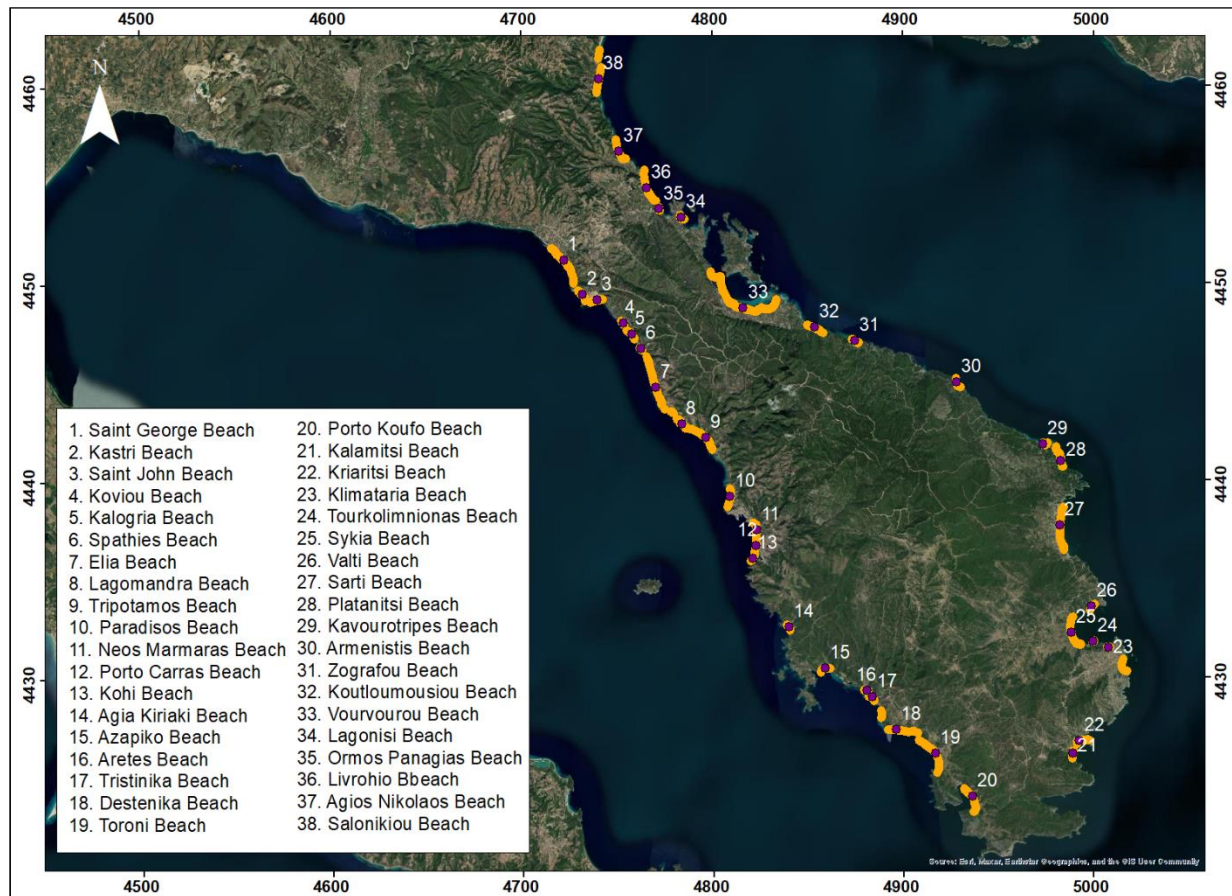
4500 4600 4700 4800 4900 5000

N

4460 4450 4440 4430

4460 4450 4440 4430

38
37
36
35 34
1
2 3
33
32
31
4 5
6
7
30
8 9
29
28
10
27
11
12
13
26
14
25
24
23
15
16 17
18
19
22
21
20

1. Saint George Beach
2. Kastri Beach
3. Saint John Beach
4. Koviou Beach
5. Kalogria Beach
6. Spathies Beach
7. Elia Beach
8. Lagomandra Beach
9. Tripotamos Beach
10. Paradisos Beach
11. Neos Marmaras Beach
12. Porto Carras Beach
13. Kohi Beach
14. Agia Kiriaki Beach
15. Azapiko Beach
16. Aretes Beach
17. Tristinika Beach
18. Destenika Beach
19. Toroni Beach
20. Porto Koufo Beach
21. Kalamitsi Beach
22. Kriaritsi Beach
23. Klimataria Beach
24. Tourkolimnionas Beach
25. Sykia Beach
26. Valti Beach
27. Sarti Beach
28. Platanitsi Beach
29. Kavourotripes Beach
30. Armenistis Beach
31. Zografou Beach
32. Koutloumousiou Beach
33. Vourvourou Beach
34. Lagonisi Beach
35. Ormos Panagias Beach
36. Livrohio Bbeach
37. Agios Nikolaos Beach
38. Salonikiou Beach

Sources: Esri, Maxar, Earthstar Geographics, and the GIS User Community

4500 4600 4700 4800 4900 5000